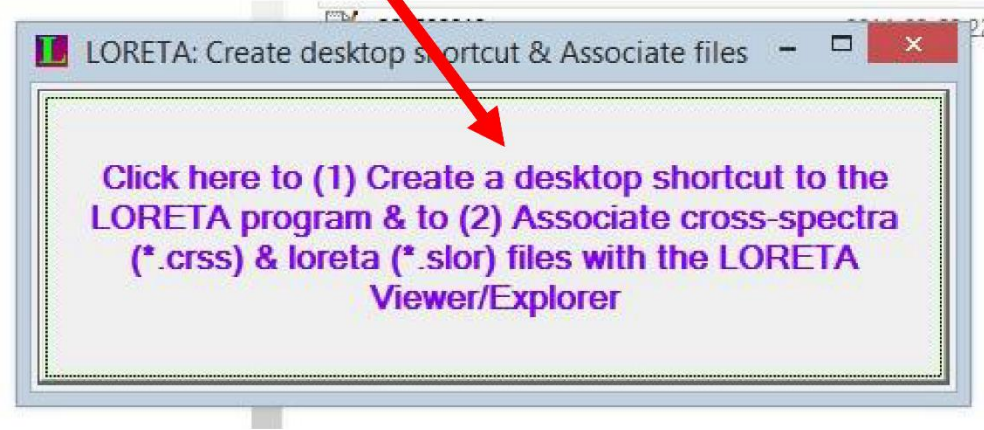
LORETA: Create desktop shortcut & Associate files

Click here to (1) Create a desktop shortcut to the LORETA program & to (2) Associate cross-spectra (*.crss) & loreta (*.slor) files with the LORETA Viewer/Explorer